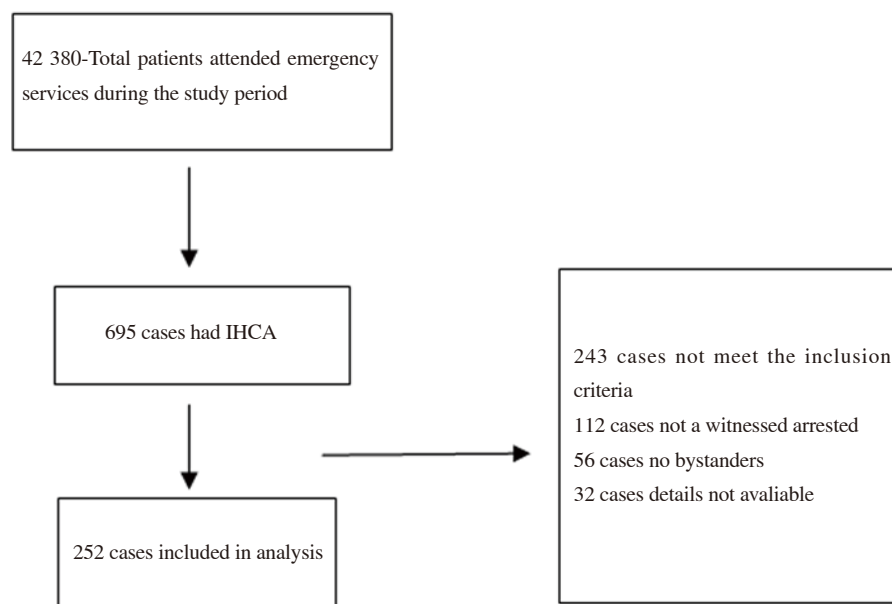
42 380-Total patients attended emergency services during the study period

695 cases had IHCA

243 cases not meet the inclusion criteria
112 cases not a witnessed arrested
56 cases no bystanders
32 cases details not avaliable

252 cases included in analysis